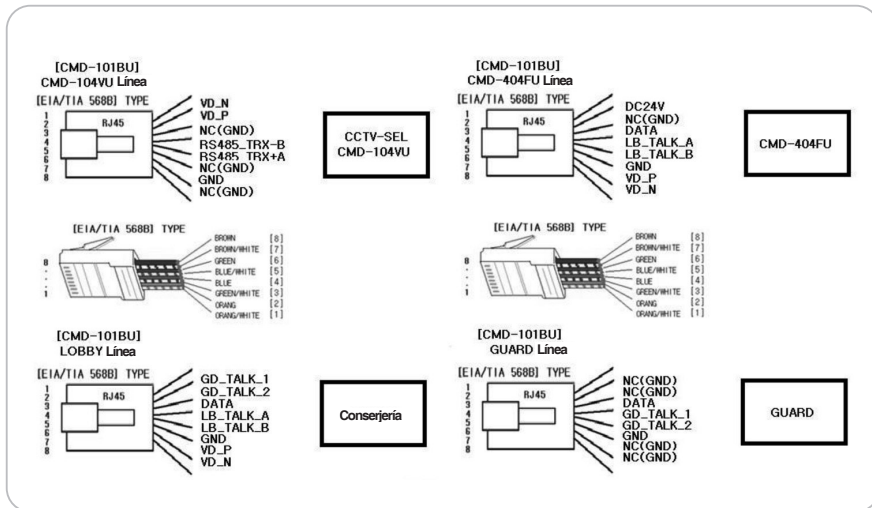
[CMD-101BU]
CMD-104VU Línea

[EIA/TIA 568B] TYPE

1
2
3
4
5
6
7
8

RJ45

VD_N
VD_P
NC(GND)
RS485_TRX-B
RS485_TRX+A
NC(GND)
GND
NC(GND)

CCTV-SEL
CMD-104VU

[CMD-101BU]
CMD-404FU Línea

[EIA/TIA 568B] TYPE

1
2
3
4
5
6
7
8

RJ45

DC24V
NC(GND)
DATA
LB_TALK_A
LB_TALK_B
GND
VD_P
VD_N

CMD-404FU

[EIA/TIA 568B] TYPE

8
1

BROWN [8]
BROWN/WHITE [7]
GREEN [6]
BLUE/WHITE [5]
BLUE [4]
GREEN/WHITE [3]
ORANG [2]
ORANG/WHITE [1]

[EIA/TIA 568B] TYPE

8
1

BROWN [8]
BROWN/WHITE [7]
GREEN [6]
BLUE/WHITE [5]
BLUE [4]
GREEN/WHITE [3]
ORANG [2]
ORANG/WHITE [1]

[CMD-101BU]
LOBBY Línea

[EIA/TIA 568B] TYPE

1
2
3
4
5
6
7
8

RJ45

GD_TALK_1
GD_TALK_2
DATA
LB_TALK_A
LB_TALK_B
GND
VD_P
VD_N

Conserjería

[CMD-101BU]
GUARD Línea

[EIA/TIA 568B] TYPE

1
2
3
4
5
6
7
8

RJ45

NC(GND)
NC(GND)
DATA
GD_TALK_1
GD_TALK_2
GND
NC(GND)
NC(GND)

GUARD